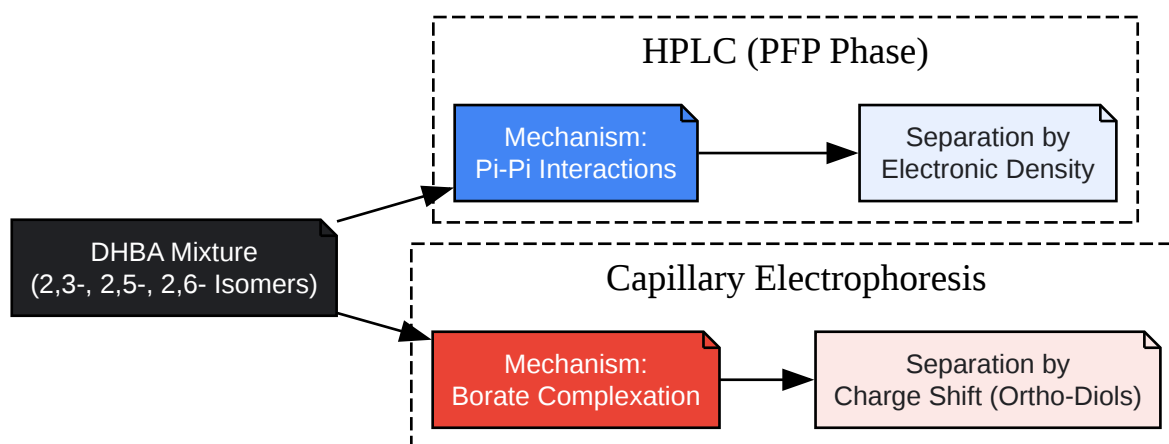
HPLC (PFP Phase)

Mechanism:
Pi-Pi Interactions

Separation by
Electronic Density

DHBA Mixture
(2,3-, 2,5-, 2,6- Isomers)

Capillary Electrophoresis

Mechanism:
Borate Complexation

Separation by
Charge Shift (Ortho-Diols)